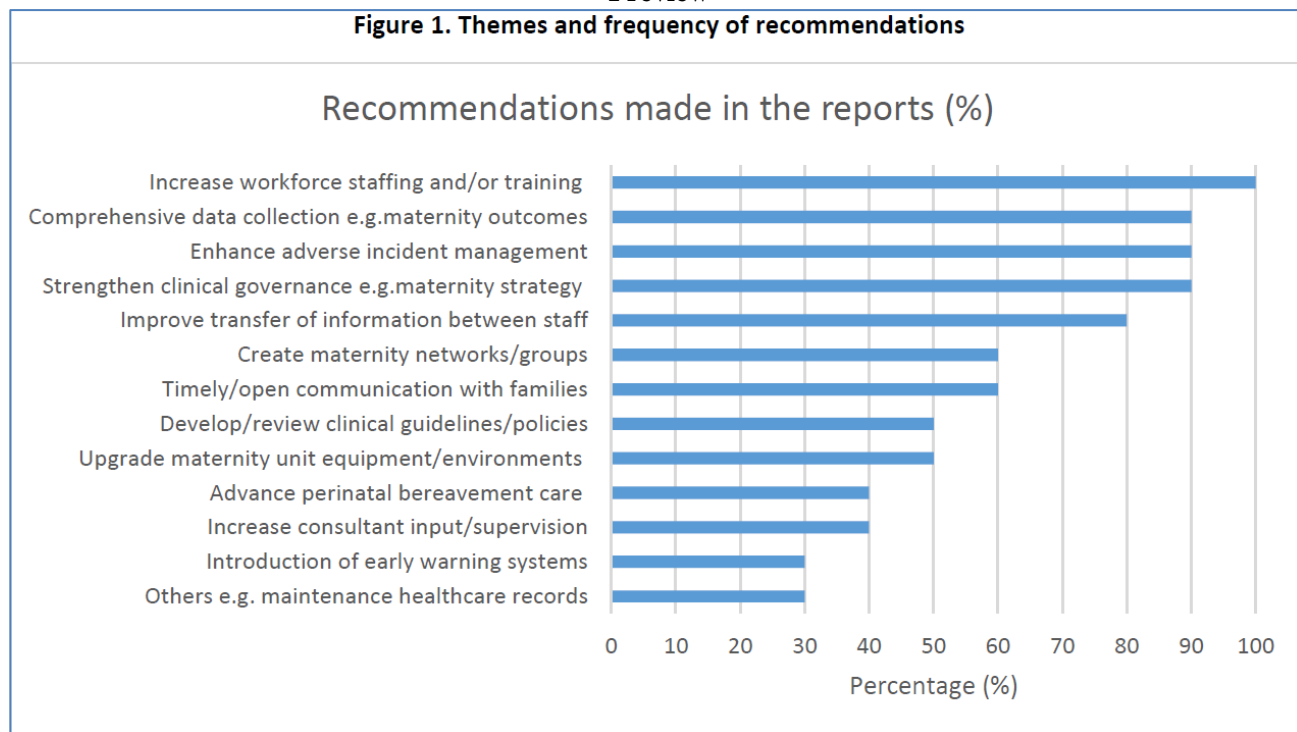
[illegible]

Figure 1. Themes and frequency of recommendations

Recommendations made in the reports (%)

Increase workforce staffing and/or training
Comprehensive data collection e.g.maternity outcomes
Enhance adverse incident management
Strengthen clinical governance e.g.maternity strategy
Improve transfer of information between staff
Create maternity networks/groups
Timely/open communication with families
Develop/review clinical guidelines/policies
Upgrade maternity unit equipment/environments
Advance perinatal bereavement care
Increase consultant input/supervision
Introduction of early warning systems
Others e.g. maintenance healthcare records

0 10 20 30 40 50 60 70 80 90 100

Percentage (%)